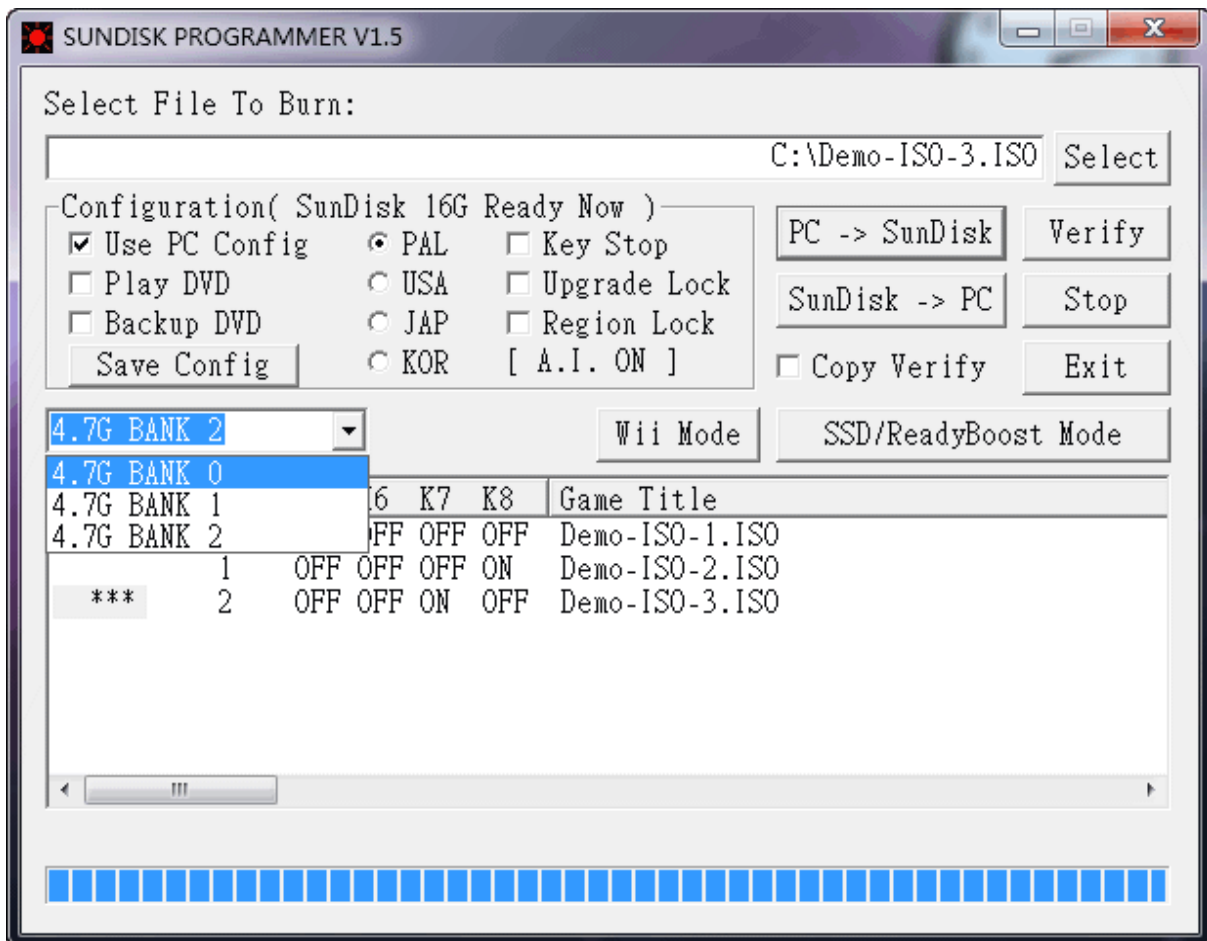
SUNDISK PROGRAMMER V1.5

Select File To Burn:

C:\Demo-ISO-3.ISO

Select

Configuration( SunDisk 16G Ready Now )

☑ Use PC Config
☐ Play DVD
☐ Backup DVD
Save Config

◉ PAL
○ USA
○ JAP
○ KOR

☐ Key Stop
☐ Upgrade Lock
☐ Region Lock
[ A.I. ON ]

PC -> SunDisk
Verify
SunDisk -> PC
Stop
☐ Copy Verify
Exit

4.7G BANK 2

4.7G BANK 0
4.7G BANK 1
4.7G BANK 2

Wii Mode
SSD/ReadyBoost Mode

| | | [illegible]6 | K7 | K8 | Game Title |
|---|---|---|---|---|---|
| | | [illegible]FF | OFF | OFF | Demo-ISO-1.ISO |
| | 1 | OFF OFF | OFF | ON | Demo-ISO-2.ISO |
| *** | 2 | OFF OFF | ON | OFF | Demo-ISO-3.ISO |